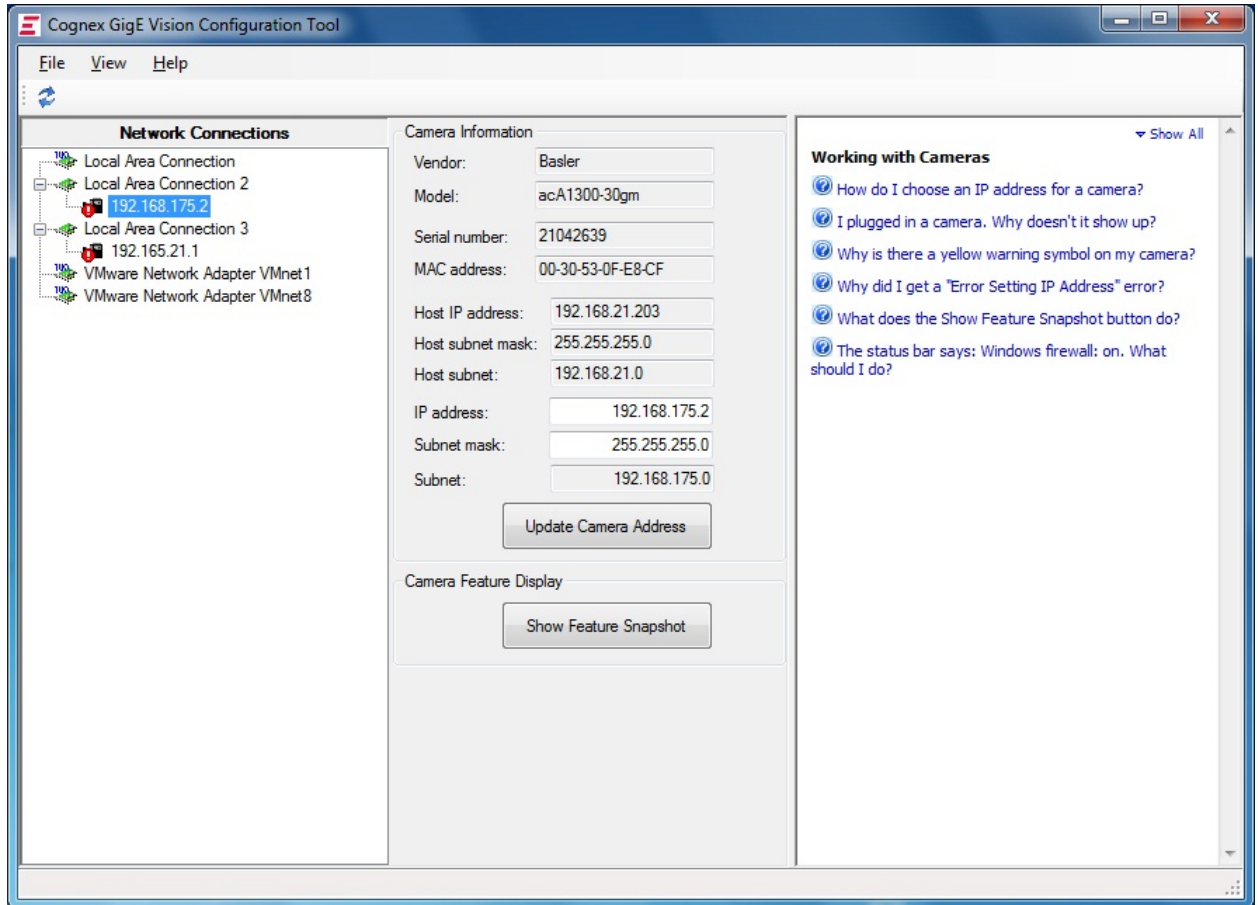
Cognex GigE Vision Configuration Tool

File View Help

Network Connections

Local Area Connection
Local Area Connection 2
192.168.175.2
Local Area Connection 3
192.165.21.1
VMware Network Adapter VMnet1
VMware Network Adapter VMnet8

Camera Information

| | |
|---|---|
| Vendor: | Basler |
| Model: | acA1300-30gm |
| Serial number: | 21042639 |
| MAC address: | 00-30-53-0F-E8-CF |
| Host IP address: | 192.168.21.203 |
| Host subnet mask: | 255.255.255.0 |
| Host subnet: | 192.168.21.0 |
| IP address: | 192.168.175.2 |
| Subnet mask: | 255.255.255.0 |
| Subnet: | 192.168.175.0 |

Update Camera Address

Camera Feature Display

Show Feature Snapshot

Show All

Working with Cameras

How do I choose an IP address for a camera?

I plugged in a camera. Why doesn't it show up?

Why is there a yellow warning symbol on my camera?

Why did I get a "Error Setting IP Address" error?

What does the Show Feature Snapshot button do?

The status bar says: Windows firewall: on. What should I do?